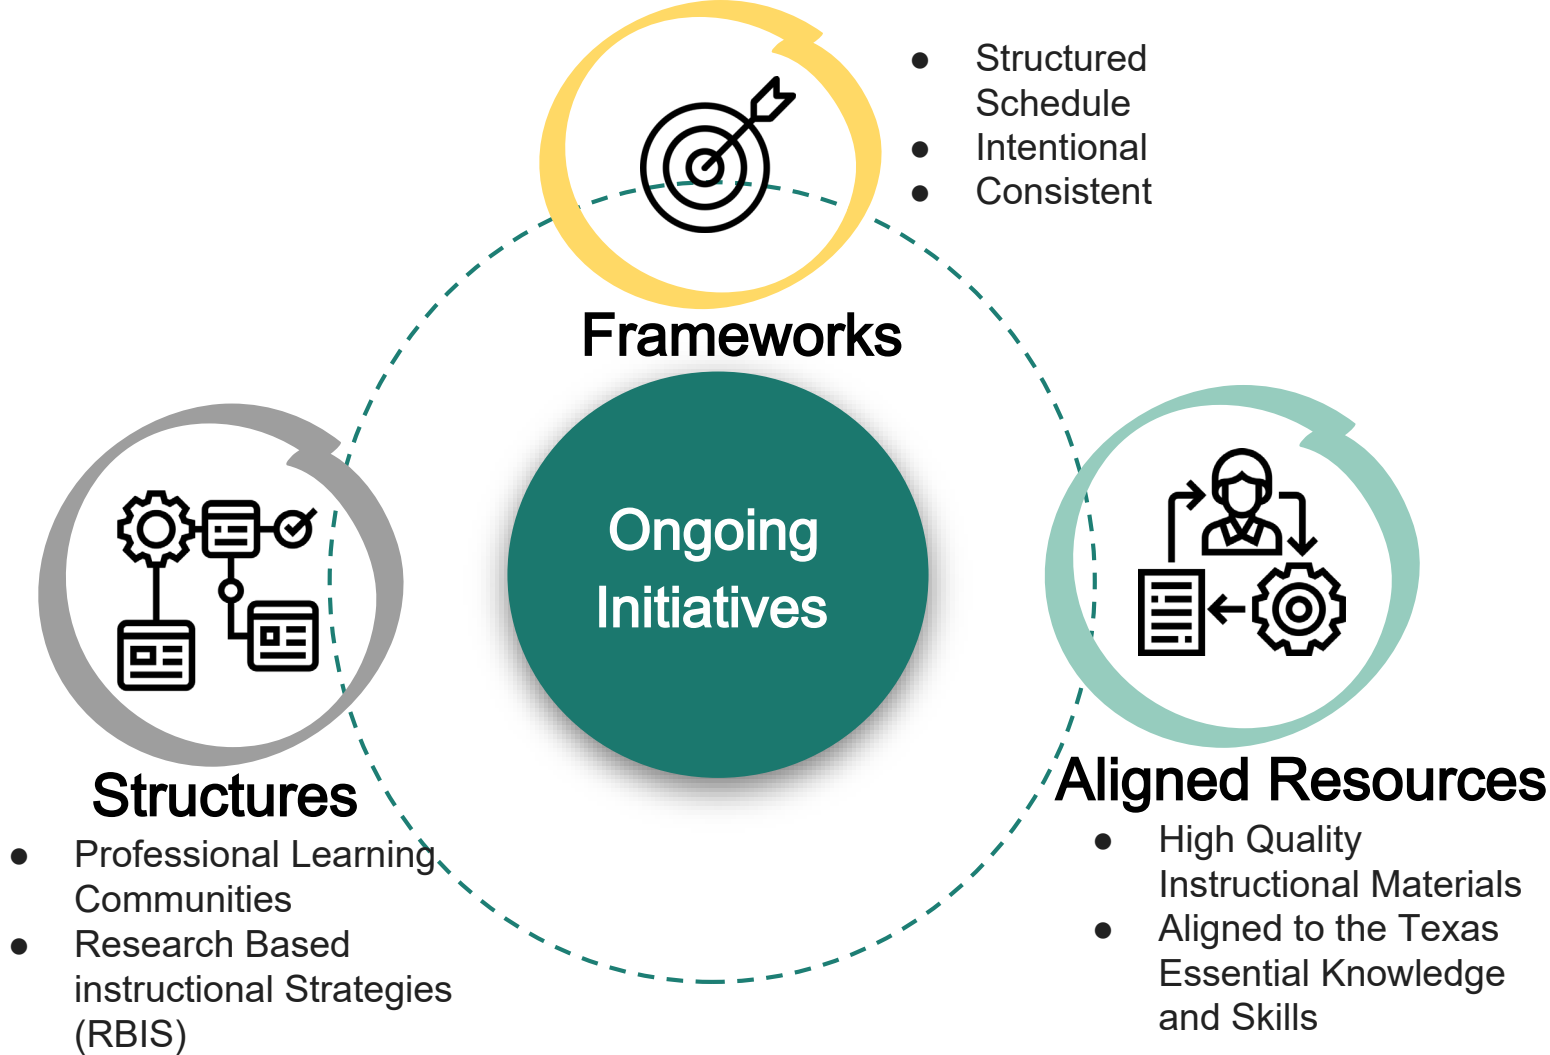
- Structured Schedule
- Intentional
- Consistent

Frameworks

Ongoing Initiatives

Structures

- Professional Learning Communities
- Research Based instructional Strategies (RBIS)

Aligned Resources

- High Quality Instructional Materials
- Aligned to the Texas Essential Knowledge and Skills